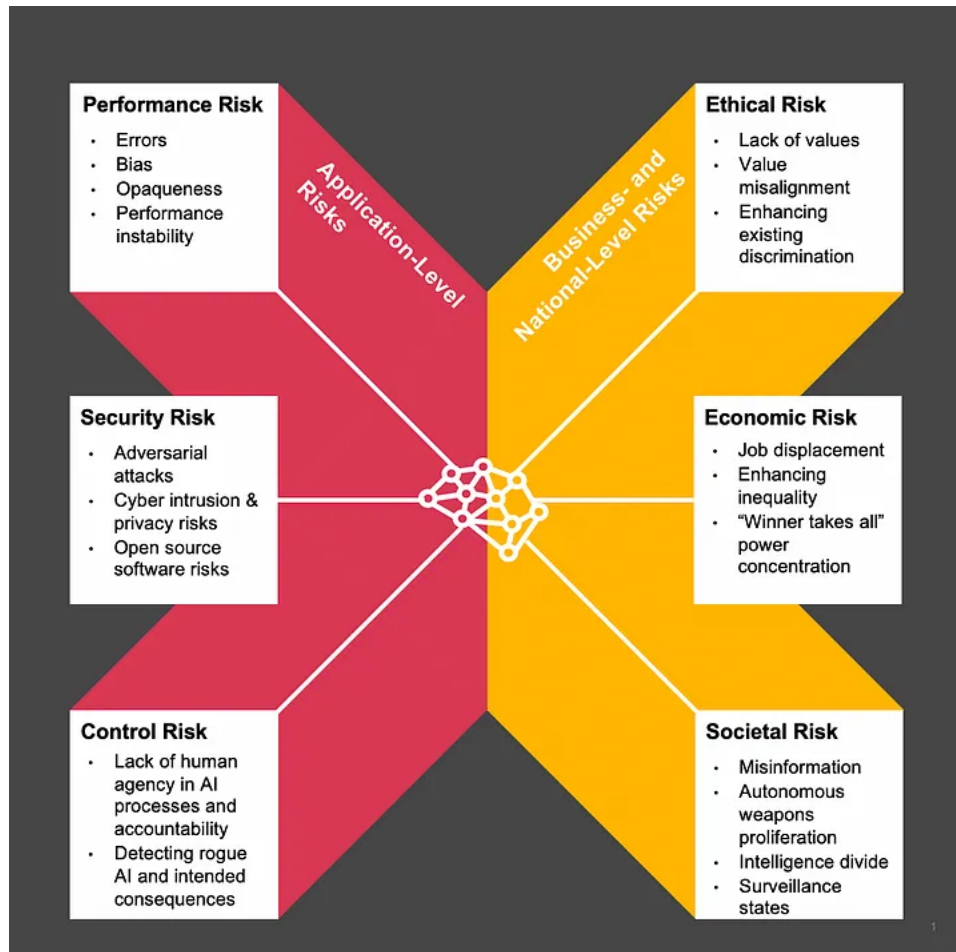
Performance Risk
- Errors
- Bias
- Opaqueness
- Performance instability

Application-Level Risks

Business- and National-Level Risks

Ethical Risk
- Lack of values
- Value misalignment
- Enhancing existing discrimination

Security Risk
- Adversarial attacks
- Cyber intrusion & privacy risks
- Open source software risks

Economic Risk
- Job displacement
- Enhancing inequality
- "Winner takes all" power concentration

Control Risk
- Lack of human agency in AI processes and accountability
- Detecting rogue AI and intended consequences

Societal Risk
- Misinformation
- Autonomous weapons proliferation
- Intelligence divide
- Surveillance states

1